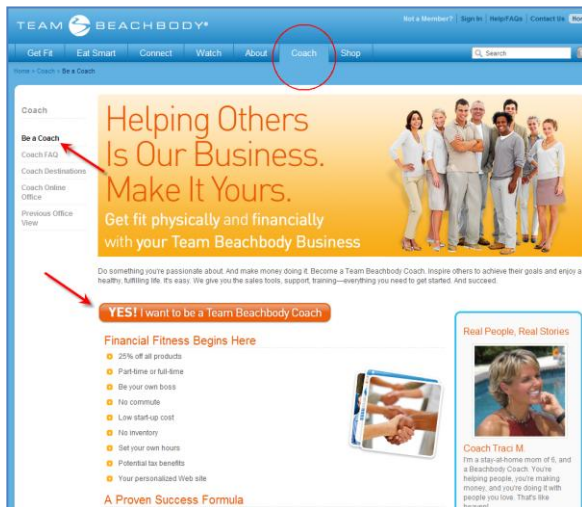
TEAM BEACHBODY®

Not a Member? | Sign In | Help/FAQs | Contact Us | Hor

Get Fit   Eat Smart   Connect   Watch   About   Coach   Shop

Search

Home > Coach > Be a Coach

Coach

Be a Coach
Coach FAQ
Coach Destinations
Coach Online Office
Previous Office View

Helping Others Is Our Business. Make It Yours.

Get fit physically and financially with your Team Beachbody Business

Do something you're passionate about. And make money doing it. Become a Team Beachbody Coach. Inspire others to achieve their goals and enjoy a healthy, fulfilling life. It's easy. We give you the sales tools, support, training—everything you need to get started. And succeed.

YES! I want to be a Team Beachbody Coach

Financial Fitness Begins Here

25% off all products
Part-time or full-time
Be your own boss
No commute
Low start-up cost
No inventory
Set your own hours
Potential tax benefits
Your personalized Web site

A Proven Success Formula

Real People, Real Stories

Coach Traci M.

I'm a stay-at-home mom of 6, and a Beachbody Coach. You're helping people, you're making money, and you're doing it with people you love. That's like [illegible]